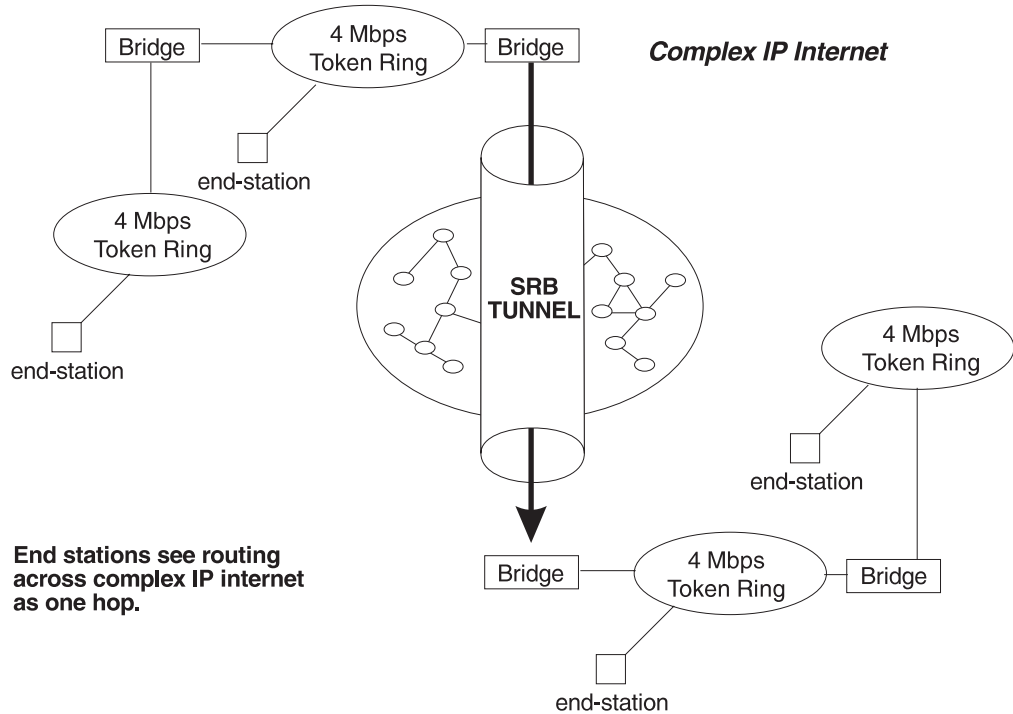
Bridge

4 Mbps Token Ring

Bridge

Complex IP Internet

end-station

4 Mbps Token Ring

SRB TUNNEL

end-station

4 Mbps Token Ring

end-station

End stations see routing across complex IP internet as one hop.

Bridge

4 Mbps Token Ring

Bridge

end-station